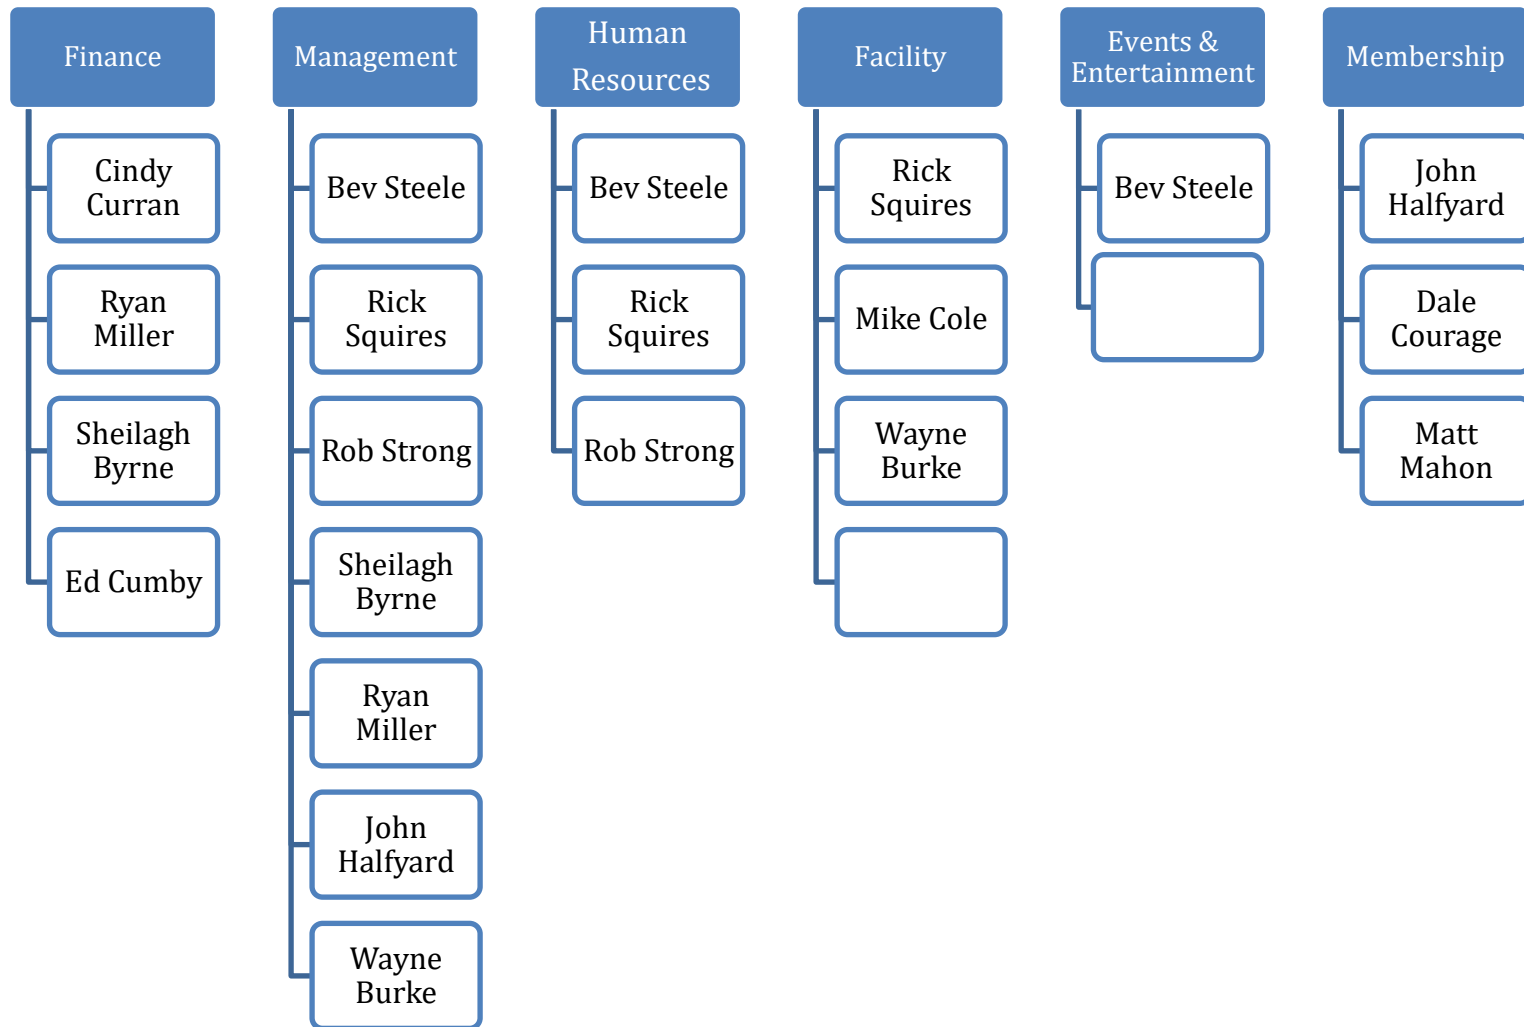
Finance

Cindy Curran

Ryan Miller

Sheilagh Byrne

Ed Cumby

Management

Bev Steele

Rick Squires

Rob Strong

Sheilagh Byrne

Ryan Miller

John Halfyard

Wayne Burke

Human Resources

Bev Steele

Rick Squires

Rob Strong

Facility

Rick Squires

Mike Cole

Wayne Burke

Events & Entertainment

Bev Steele

Membership

John Halfyard

Dale Courage

Matt Mahon